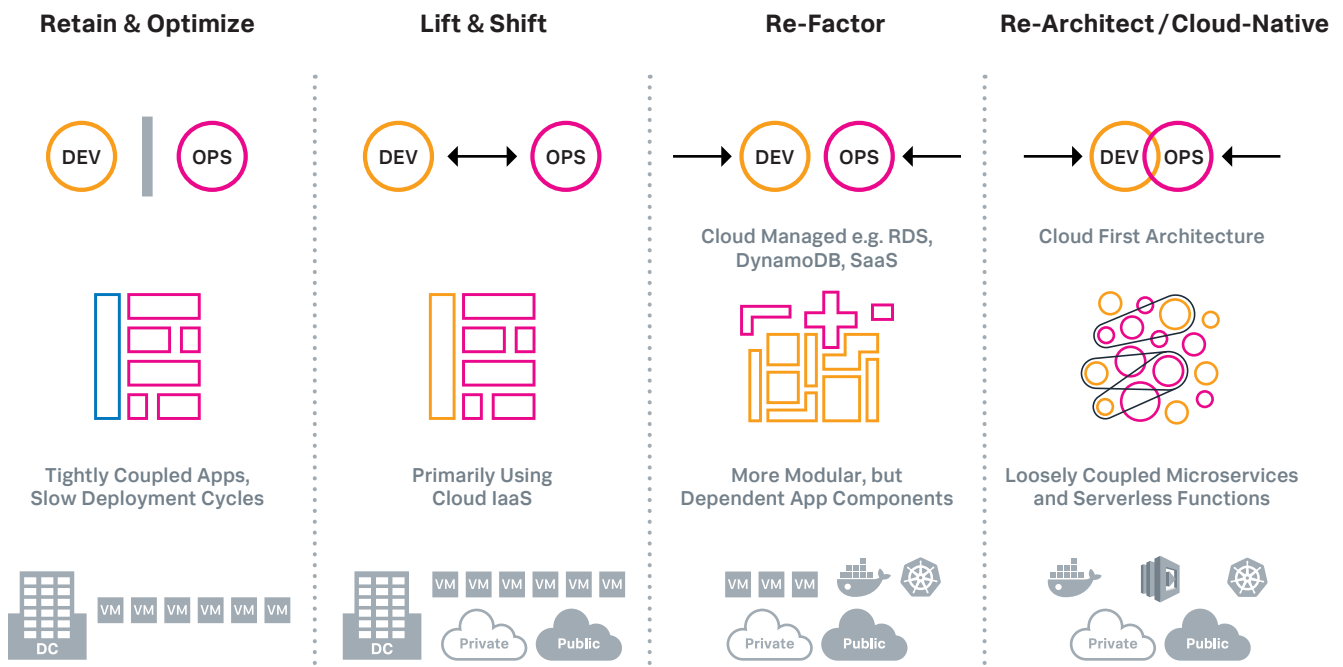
Retain & Optimize

DEV OPS

Tightly Coupled Apps, Slow Deployment Cycles

DC VM VM VM VM VM VM

Lift & Shift

DEV OPS

Primarily Using Cloud IaaS

DC VM VM VM VM VM VM Private Public

Re-Factor

DEV OPS

Cloud Managed e.g. RDS, DynamoDB, SaaS

More Modular, but Dependent App Components

VM VM VM Private Public

Re-Architect / Cloud-Native

DEV OPS

Cloud First Architecture

Loosely Coupled Microservices and Serverless Functions

Private Public